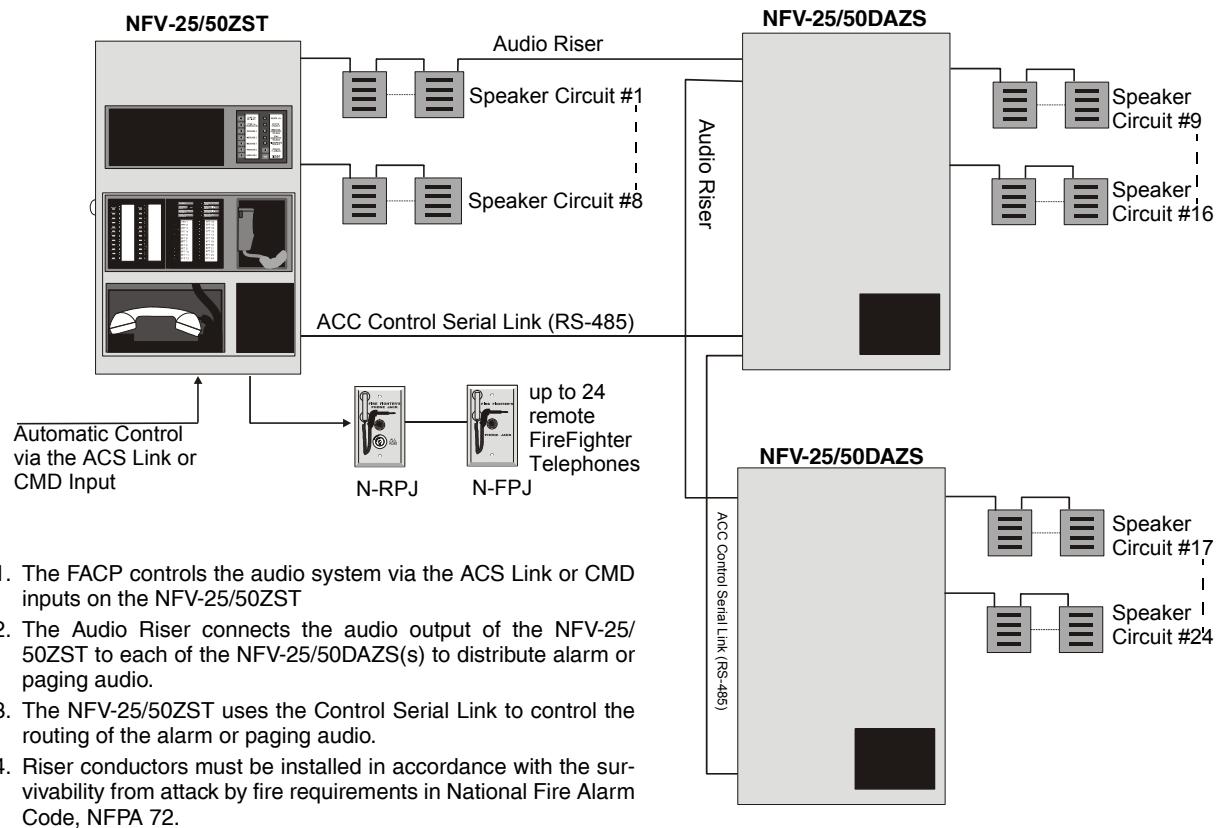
NFV-25/50ZST

Audio Riser

Speaker Circuit #1

Speaker Circuit #8

NFV-25/50DAZS

Audio Riser

Speaker Circuit #9

Speaker Circuit #16

ACC Control Serial Link (RS-485)

Automatic Control via the ACS Link or CMD Input

N-RPJ

N-FPJ

up to 24 remote FireFighter Telephones

NFV-25/50DAZS

ACC Control Serial Link (RS-485)

Speaker Circuit #17

Speaker Circuit #24

1. The FACP controls the audio system via the ACS Link or CMD inputs on the NFV-25/50ZST

2. The Audio Riser connects the audio output of the NFV-25/50ZST to each of the NFV-25/50DAZS(s) to distribute alarm or paging audio.

3. The NFV-25/50ZST uses the Control Serial Link to control the routing of the alarm or paging audio.

4. Riser conductors must be installed in accordance with the survivability from attack by fire requirements in National Fire Alarm Code, NFPA 72.